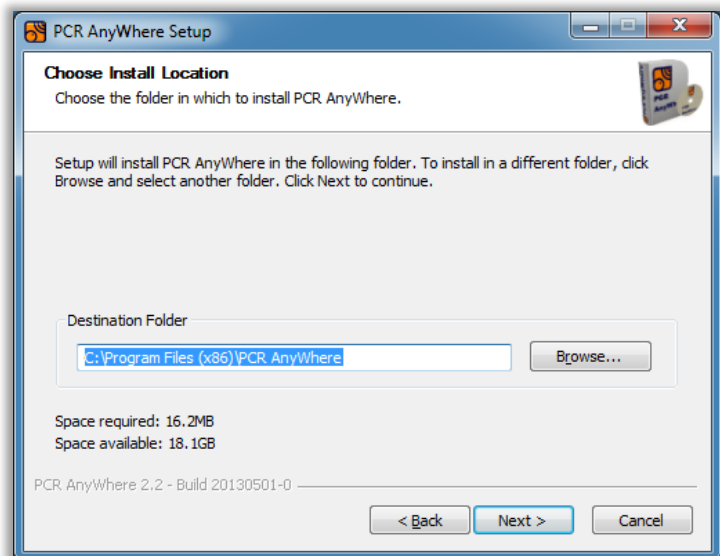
PCR AnyWhere Setup

Choose Install Location
Choose the folder in which to install PCR AnyWhere.

PCR AnyWhere

Setup will install PCR AnyWhere in the following folder. To install in a different folder, click Browse and select another folder. Click Next to continue.

Destination Folder

C:\Program Files (x86)\PCR AnyWhere

Browse...

Space required: 16.2MB
Space available: 18.1GB

PCR AnyWhere 2.2 - Build 20130501-0

< Back

Next >

Cancel